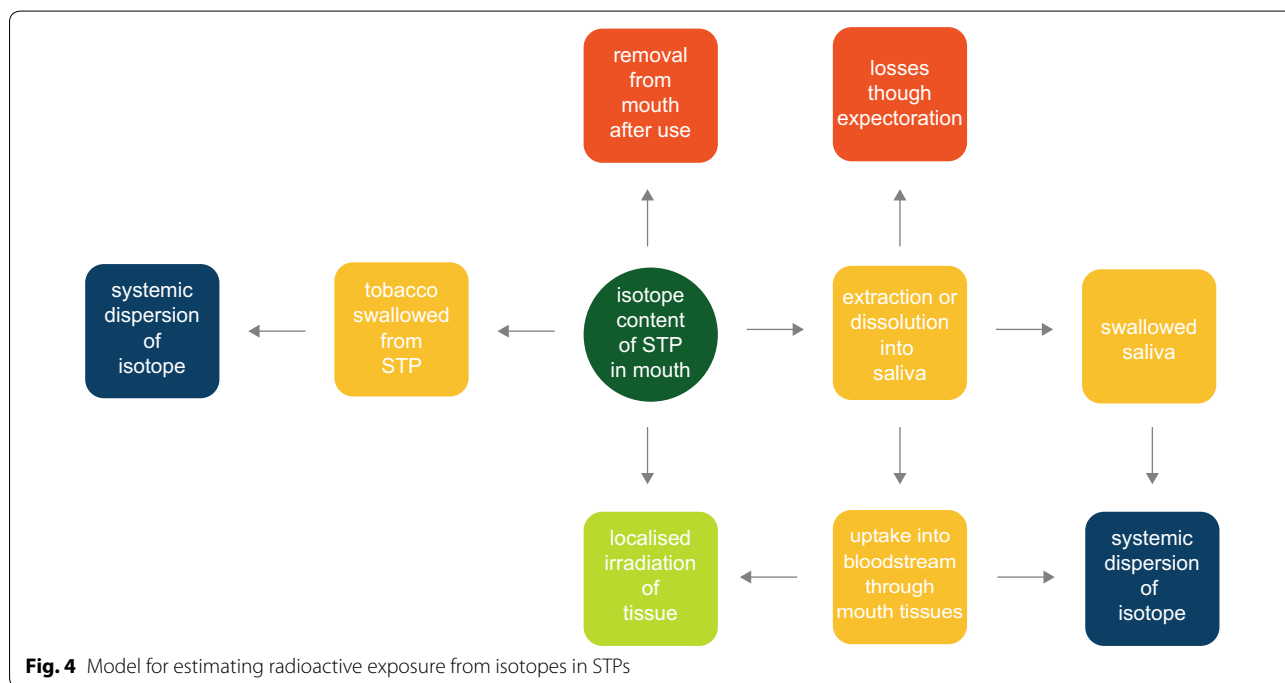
removal from mouth after use

losses though expectoration

systemic dispersion of isotope

tobacco swallowed from STP

isotope content of STP in mouth

extraction or dissolution into saliva

swallowed saliva

localised irradiation of tissue

uptake into bloodstream through mouth tissues

systemic dispersion of isotope

**Fig. 4** Model for estimating radioactive exposure from isotopes in STPs